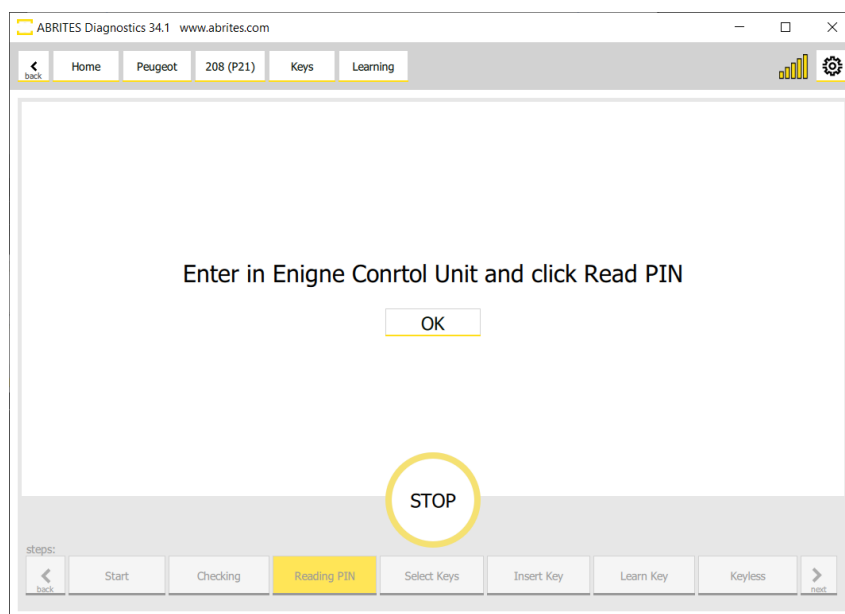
ABRITES Diagnostics 34.1 www.abrites.com

back Home Peugeot 208 (P21) Keys Learning

Enter in Enigne Conrtol Unit and click Read PIN

OK

STOP

steps:

back Start Checking Reading PIN Select Keys Insert Key Learn Key Keyless next